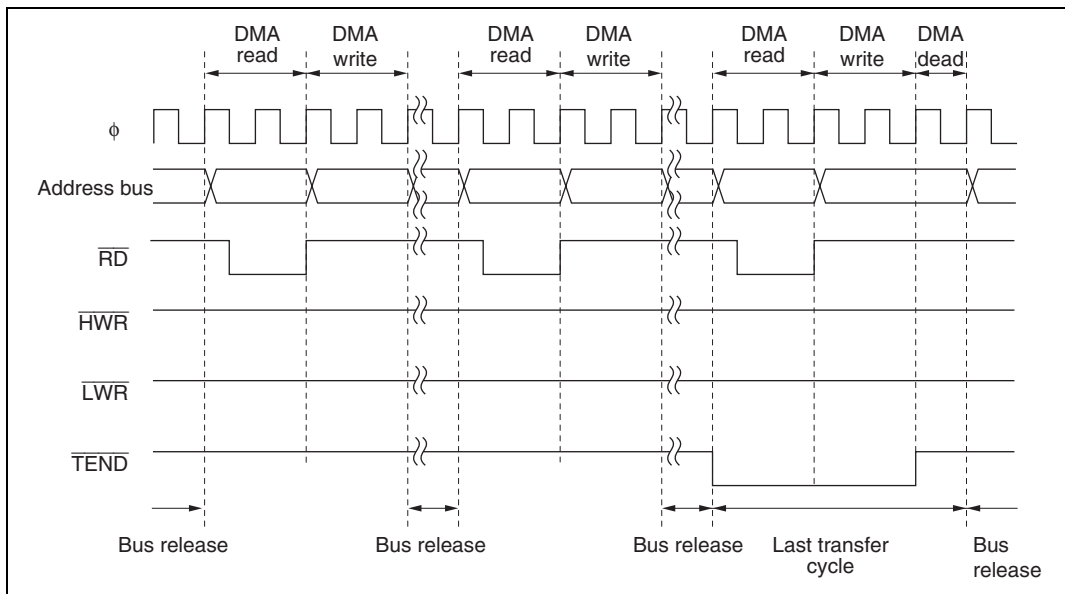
DMA read DMA write DMA read DMA write DMA read DMA write DMA dead

$\phi$

Address bus

$\overline{RD}$

$\overline{HWR}$

$\overline{LWR}$

$\overline{TEND}$

Bus release Bus release Bus release Last transfer cycle Bus release